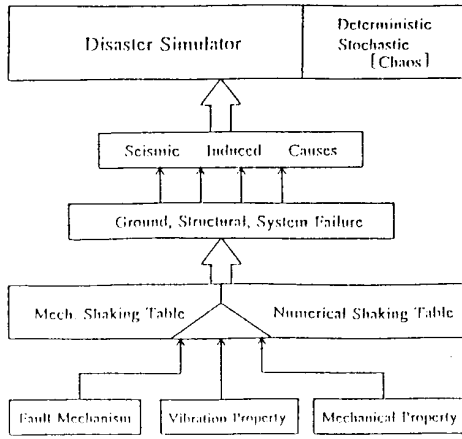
Disaster Simulator

Deterministic
Stochastic
[Chaos]

Seismic Induced Causes

Ground, Structural, System Failure

Mech. Shaking Table

Numerical Shaking Table

Fault Mechanism

Vibration Property

Mechanical Property